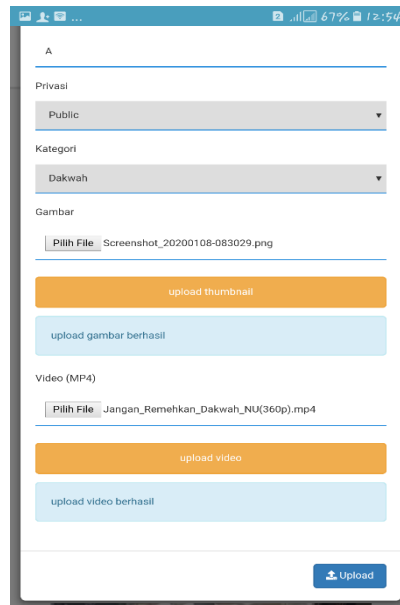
... 67% 12:54

A

Privasi

Public

Kategori

Dakwah

Gambar

Pilih File Screenshot_20200108-083029.png

upload thumbnail

upload gambar berhasil

Video (MP4)

Pilih File Jangan_Remehkan_Dakwah_NU(360p).mp4

upload video

upload video berhasil

Upload